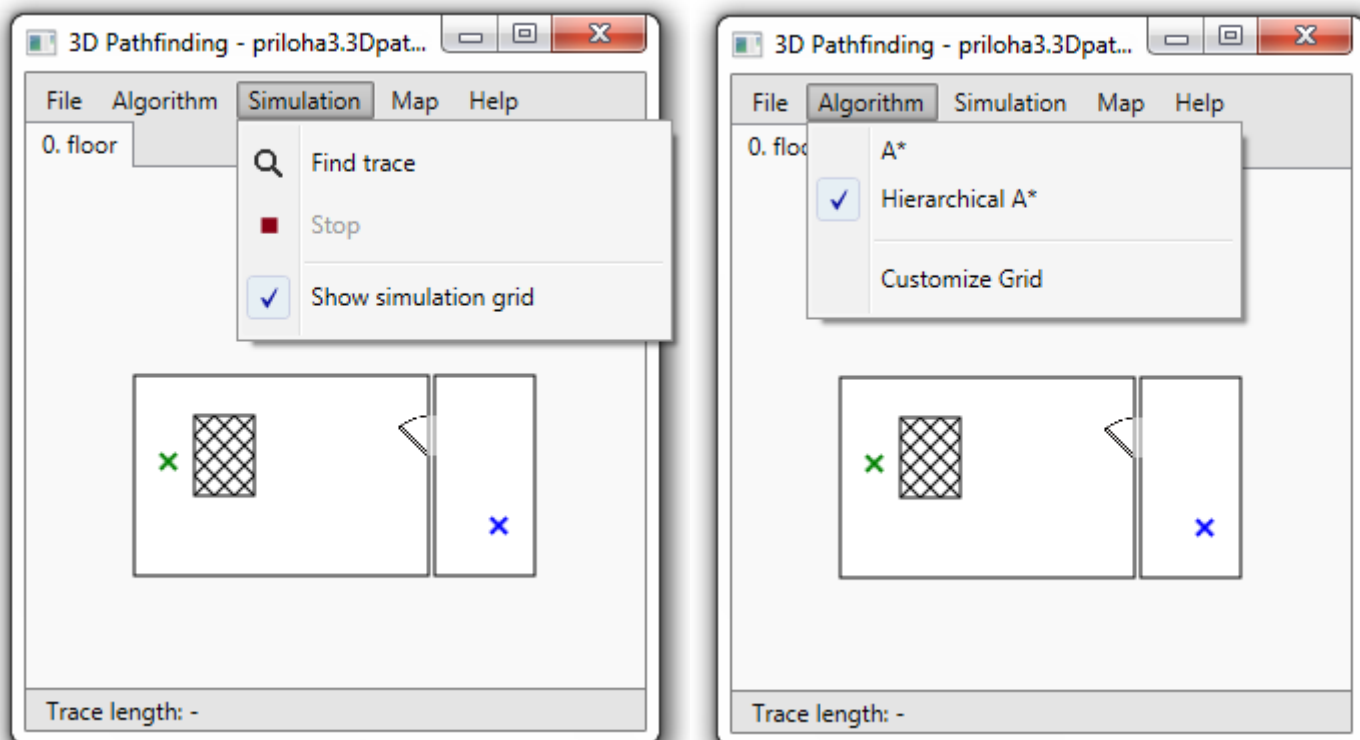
3D Pathfinding - priloha3.3Dpat...

File Algorithm Simulation Map Help

0. floor

Find trace

Stop

✓ Show simulation grid

Trace length: -

3D Pathfinding - priloha3.3Dpat...

File Algorithm Simulation Map Help

0. floo

A*

✓ Hierarchical A*

Customize Grid

Trace length: -